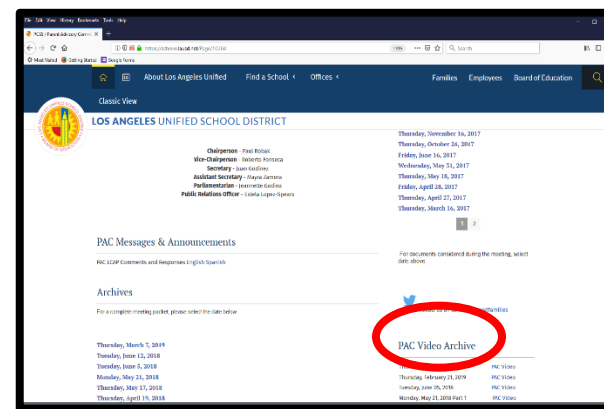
File Edit View History Bookmarks Tools Help

PCSS - Parent Advisory Comm ×

https://achieve.lausd.net/Page/10284

Most Visited Getting Started Google Forms

About Los Angeles Unified Find a School Offices Families Employees Board of Education

Classic View

LOS ANGELES UNIFIED SCHOOL DISTRICT

Chairperson - Paul Robak
Vice-Chairperson - Roberto Fonseca
Secretary - Juan Godinez
Assistant Secretary - Mayra Zamora
Parliamentarian - Jeannette Godinez
Public Relations Officer - Estela Lopez-Spears

Thursday, November 16, 2017
Thursday, October 26, 2017
Friday, June 16, 2017
Wednesday, May 31, 2017
Thursday, May 18, 2017
Friday, April 28, 2017
Thursday, April 27, 2017
Thursday, March 16, 2017

1 2

PAC Messages & Announcements

PAC LCAP Comments and Responses English Spanish

For documents considered during the meeting, select date above

Archives

For a complete meeting packet, please select the date below

Thursday, March 7, 2019
Tuesday, June 12, 2018
Tuesday, June 5, 2018
Monday, May 21, 2018
Thursday, May 17, 2018
Thursday, April 19, 2018

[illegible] Families

PAC Video Archive

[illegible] PAC Video
Thursday, February 21, 2019 PAC Video
Tuesday, June 05, 2018 PAC Video
Monday, May 21, 2018 Part 1 PAC Video